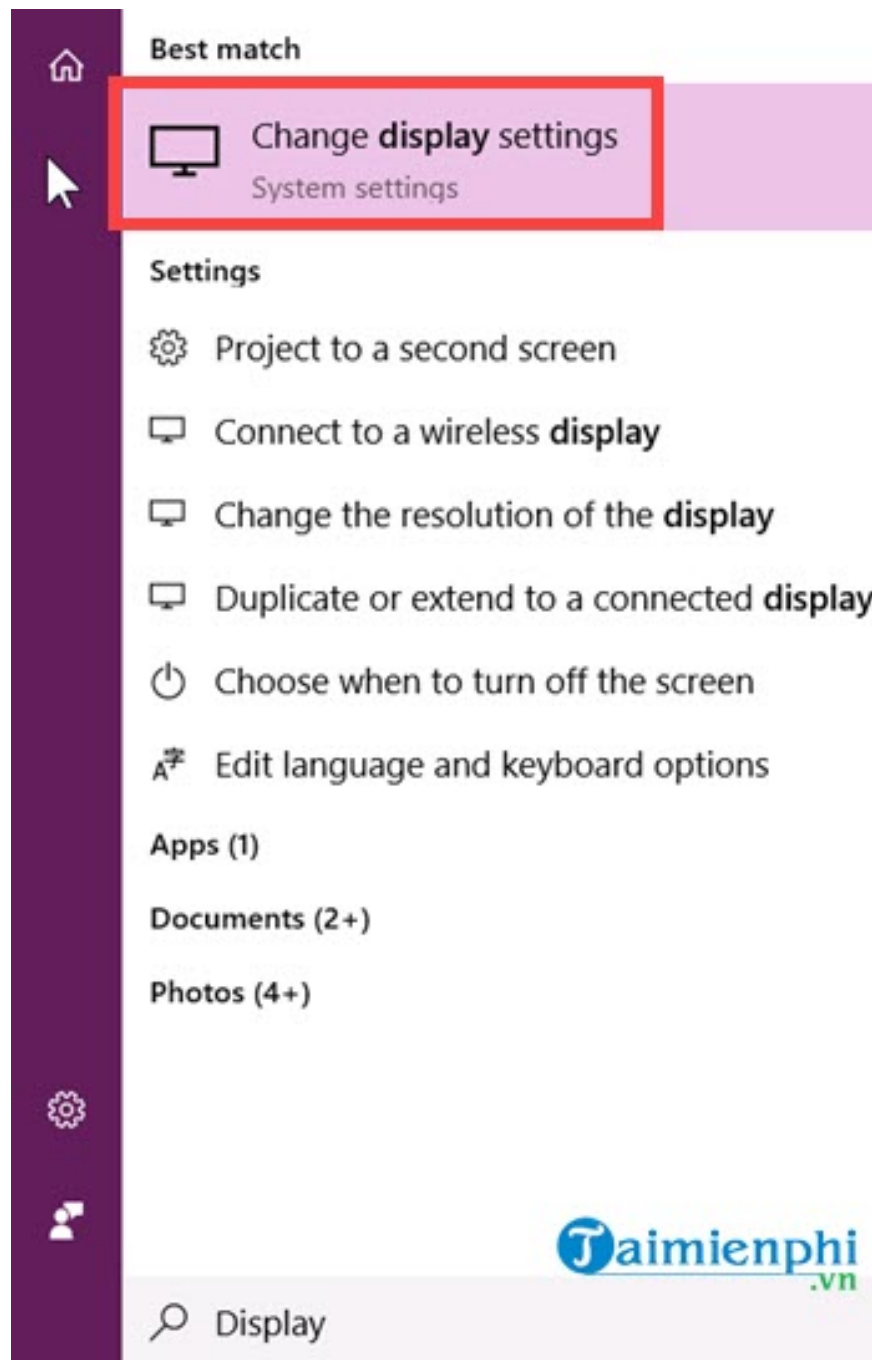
Best match

Change display settings
System settings

Settings

Project to a second screen

Connect to a wireless display

Change the resolution of the display

Duplicate or extend to a connected display

Choose when to turn off the screen

Edit language and keyboard options

Apps (1)

Documents (2+)

Photos (4+)

Taimienphi
.vn

Display